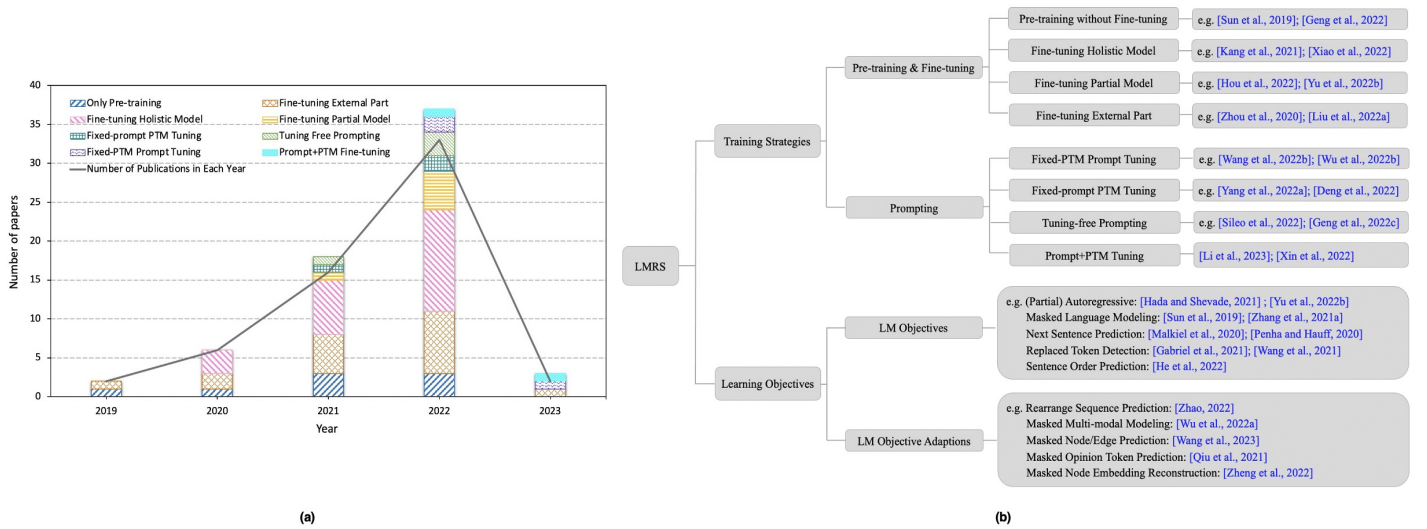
Only Pre-training
Fine-tuning External Part
Fine-tuning Holistic Model
Fine-tuning Partial Model
Fixed-prompt PTM Tuning
Tuning Free Prompting
Fixed-PTM Prompt Tuning
Prompt+PTM Fine-tuning
Number of Publications in Each Year

Number of papers
0
5
10
15
20
25
30
35
40
2019
2020
2021
2022
2023
Year

(a)

LMRS
Training Strategies
Pre-training & Fine-tuning
Pre-training without Fine-tuning
e.g. [Sun et al., 2019]; [Geng et al., 2022]
Fine-tuning Holistic Model
e.g. [Kang et al., 2021]; [Xiao et al., 2022]
Fine-tuning Partial Model
e.g. [Hou et al., 2022]; [Yu et al., 2022b]
Fine-tuning External Part
e.g. [Zhou et al., 2020]; [Liu et al., 2022a]
Prompting
Fixed-PTM Prompt Tuning
e.g. [Wang et al., 2022b]; [Wu et al., 2022b]
Fixed-prompt PTM Tuning
e.g. [Yang et al., 2022a]; [Deng et al., 2022]
Tuning-free Prompting
e.g. [Sileo et al., 2022]; [Geng et al., 2022c]
Prompt+PTM Tuning
[Li et al., 2023]; [Xin et al., 2022]
Learning Objectives
LM Objectives
e.g. (Partial) Autoregressive: [Hada and Shevade, 2021] ; [Yu et al., 2022b]
Masked Language Modeling: [Sun et al., 2019]; [Zhang et al., 2021a]
Next Sentence Prediction: [Malkiel et al., 2020]; [Penha and Hauff, 2020]
Replaced Token Detection: [Gabriel et al., 2021]; [Wang et al., 2021]
Sentence Order Prediction: [He et al., 2022]
LM Objective Adaptions
e.g. Rearrange Sequence Prediction: [Zhao, 2022]
Masked Multi-modal Modeling: [Wu et al., 2022a]
Masked Node/Edge Prediction: [Wang et al., 2023]
Masked Opinion Token Prediction: [Qiu et al., 2021]
Masked Node Embedding Reconstruction: [Zheng et al., 2022]

(b)